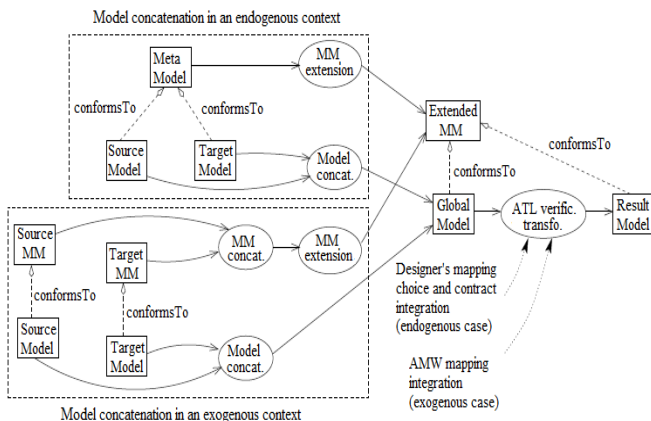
Model concatenation in an endogenous context

Meta Model

MM extension

conformsTo

conformsTo

Source Model

Target Model

Model concat.

Extended MM

conformsTo

conformsTo

Global Model

ATL verific. transfo.

Result Model

Source MM

Target MM

MM concat.

MM extension

conformsTo

conformsTo

Source Model

Target Model

Model concat.

Designer's mapping choice and contract integration (endogenous case)

AMW mapping integration (exogenous case)

Model concatenation in an exogenous context